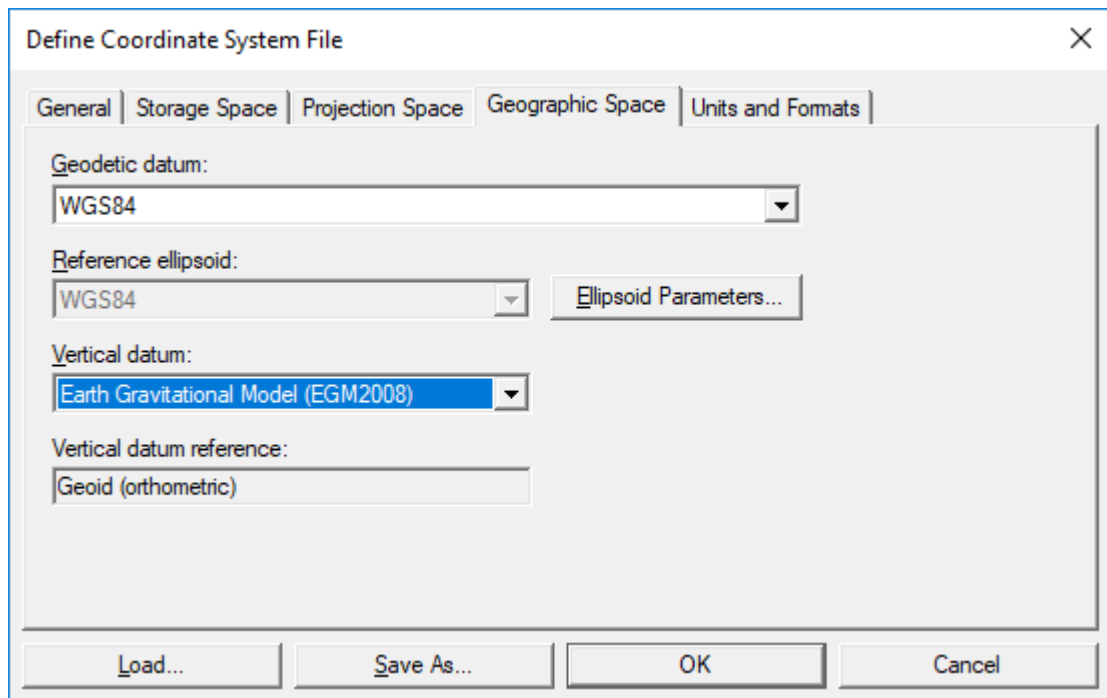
Define Coordinate System File

×

General | Storage Space | Projection Space | Geographic Space | Units and Formats

Geodetic datum:
WGS84

Reference ellipsoid:
WGS84

Ellipsoid Parameters...

Vertical datum:
Earth Gravitational Model (EGM2008)

Vertical datum reference:
Geoid (orthometric)

Load...
Save As...
OK
Cancel